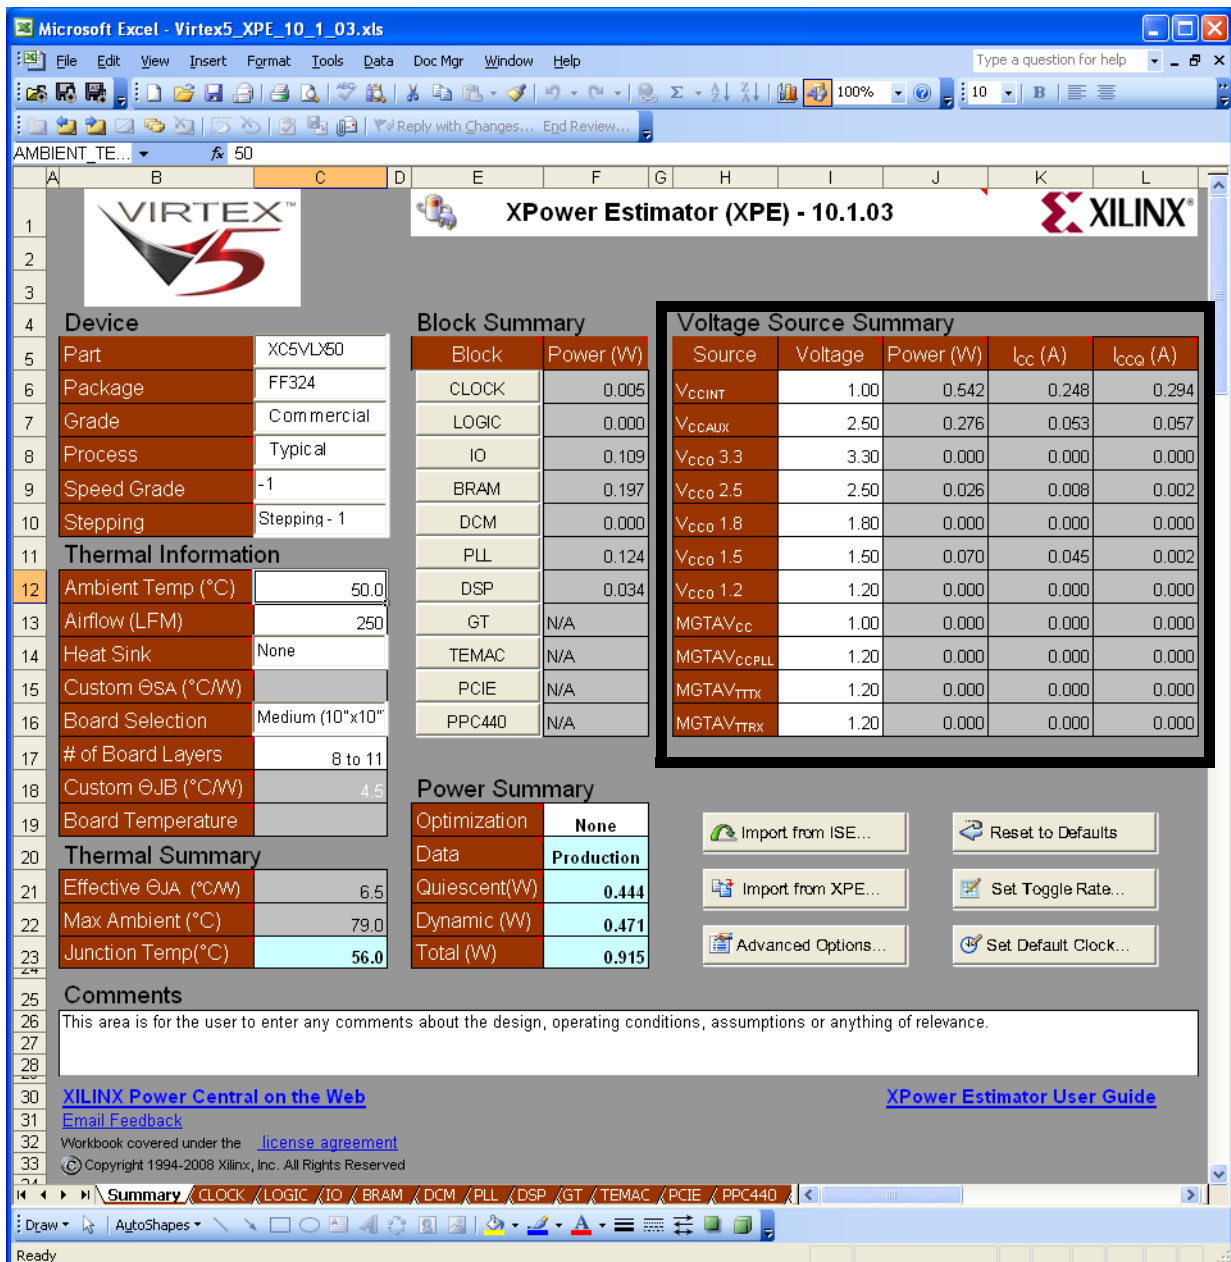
Microsoft Excel - Virtex5_XPE_10_1_03.xls

File Edit View Insert Format Tools Data Doc Mgr Window Help
Type a question for help

100% 10 B
Reply with Changes... End Review...

AMBIENT_TE... $f_x$ 50

A B C D E F G H I J K L

VIRTEX 5
XPower Estimator (XPE) - 10.1.03
XILINX

Device
| Part | XC5VLX50 |
|---|---|
| Package | FF324 |
| Grade | Commercial |
| Process | Typical |
| Speed Grade | -1 |
| Stepping | Stepping - 1 |

Thermal Information
| Ambient Temp (°C) | 50.0 |
|---|---|
| Airflow (LFM) | 250 |
| Heat Sink | None |
| Custom ΘSA (°C/W) | |
| Board Selection | Medium (10"x10" |
| # of Board Layers | 8 to 11 |
| Custom ΘJB (°C/W) | 4.5 |
| Board Temperature | |

Thermal Summary
| Effective ΘJA (°C/W) | 6.5 |
|---|---|
| Max Ambient (°C) | 79.0 |
| Junction Temp(°C) | 56.0 |

Block Summary
| Block | Power (W) |
|---|---|
| CLOCK | 0.005 |
| LOGIC | 0.000 |
| IO | 0.109 |
| BRAM | 0.197 |
| DCM | 0.000 |
| PLL | 0.124 |
| DSP | 0.034 |
| GT | N/A |
| TEMAC | N/A |
| PCIE | N/A |
| PPC440 | N/A |

Power Summary
| Optimization | None |
|---|---|
| Data | Production |
| Quiescent(W) | 0.444 |
| Dynamic (W) | 0.471 |
| Total (W) | 0.915 |

Voltage Source Summary
| Source | Voltage | Power (W) | $I_{CC}$ (A) | $I_{CCQ}$ (A) |
|---|---|---|---|---|
| $V_{CCINT}$ | 1.00 | 0.542 | 0.248 | 0.294 |
| $V_{CCAUX}$ | 2.50 | 0.276 | 0.053 | 0.057 |
| $V_{CCO}$ 3.3 | 3.30 | 0.000 | 0.000 | 0.000 |
| $V_{CCO}$ 2.5 | 2.50 | 0.026 | 0.008 | 0.002 |
| $V_{CCO}$ 1.8 | 1.80 | 0.000 | 0.000 | 0.000 |
| $V_{CCO}$ 1.5 | 1.50 | 0.070 | 0.045 | 0.002 |
| $V_{CCO}$ 1.2 | 1.20 | 0.000 | 0.000 | 0.000 |
| $MGTAV_{CC}$ | 1.00 | 0.000 | 0.000 | 0.000 |
| $MGTAV_{CCPLL}$ | 1.20 | 0.000 | 0.000 | 0.000 |
| $MGTAV_{TTTX}$ | 1.20 | 0.000 | 0.000 | 0.000 |
| $MGTAV_{TTRX}$ | 1.20 | 0.000 | 0.000 | 0.000 |

Import from ISE...
Reset to Defaults
Import from XPE...
Set Toggle Rate...
Advanced Options...
Set Default Clock...

Comments
This area is for the user to enter any comments about the design, operating conditions, assumptions or anything of relevance.

XILINX Power Central on the Web
XPower Estimator User Guide
Email Feedback
Workbook covered under the license agreement
© Copyright 1994-2008 Xilinx, Inc. All Rights Reserved

Summary CLOCK LOGIC IO BRAM DCM PLL DSP GT TEMAC PCIE PPC440
Draw AutoShapes
Ready